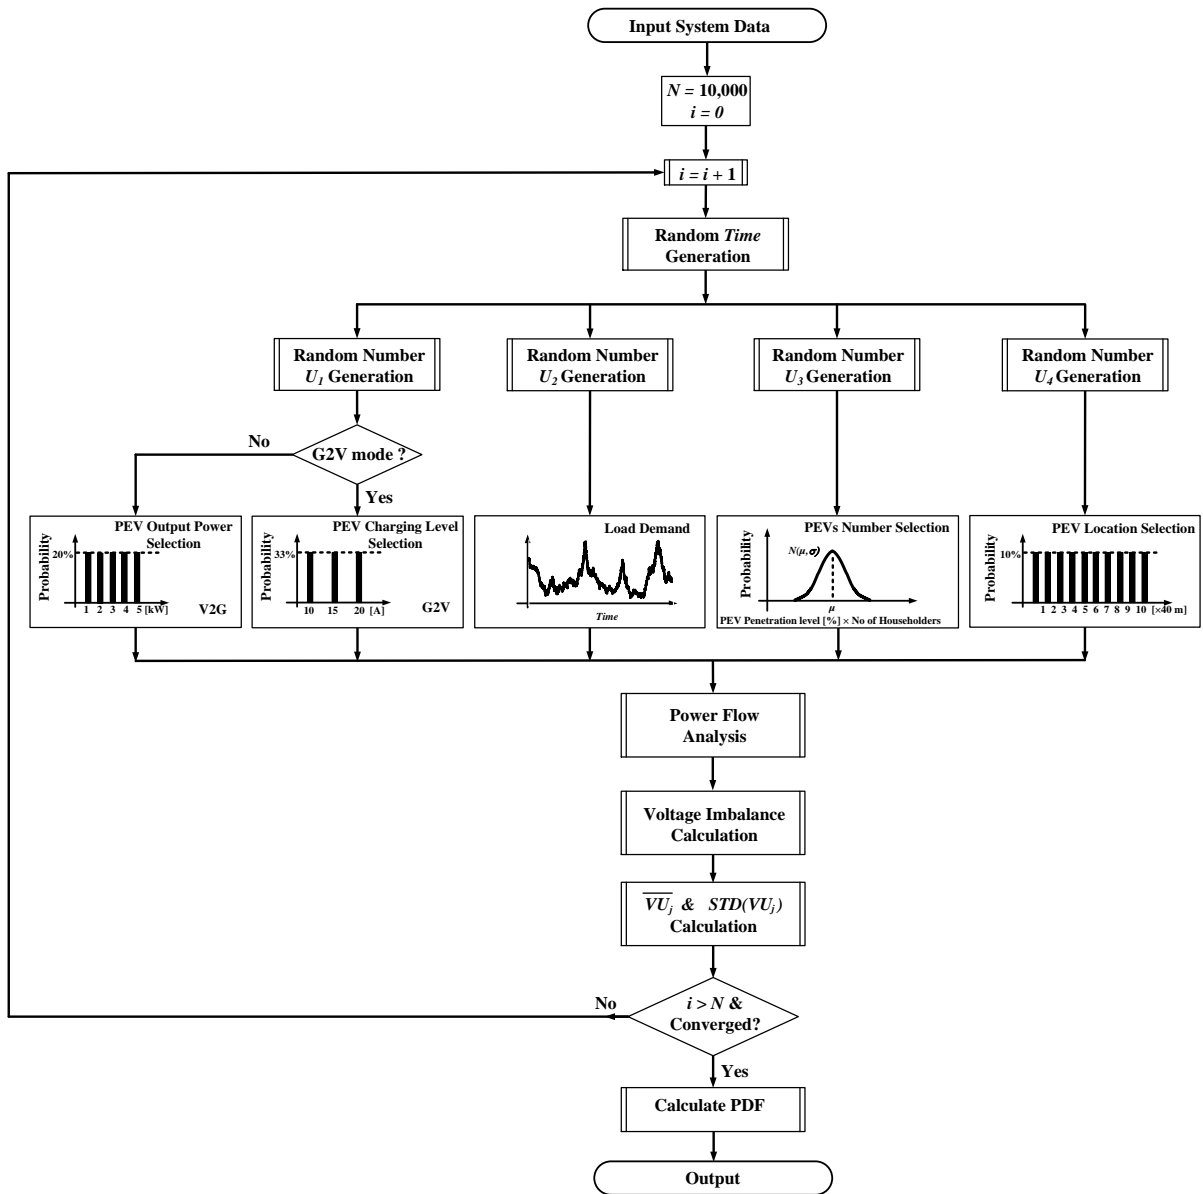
Input System Data

$N$ = 10,000
$i = 0$

$i = i + 1$

Random *Time* Generation

Random Number $U_1$ Generation

Random Number $U_2$ Generation

Random Number $U_3$ Generation

Random Number $U_4$ Generation

No

G2V mode ?

Yes

PEV Output Power Selection
Probability
20%
1 2 3 4 5 [kW]
V2G

PEV Charging Level Selection
Probability
33%
10 15 20 [A]
G2V

Load Demand
Time

PEVs Number Selection
Probability
$N(\mu, \sigma)$
$\mu$
PEV Penetration level [%] × No of Householders

PEV Location Selection
Probability
10%
1 2 3 4 5 6 7 8 9 10 [×40 m]

Power Flow Analysis

Voltage Imbalance Calculation

$\overline{VU_j}$ & $STD(VU_j)$ Calculation

No

$i > N$ & Converged?

Yes

Calculate PDF

Output